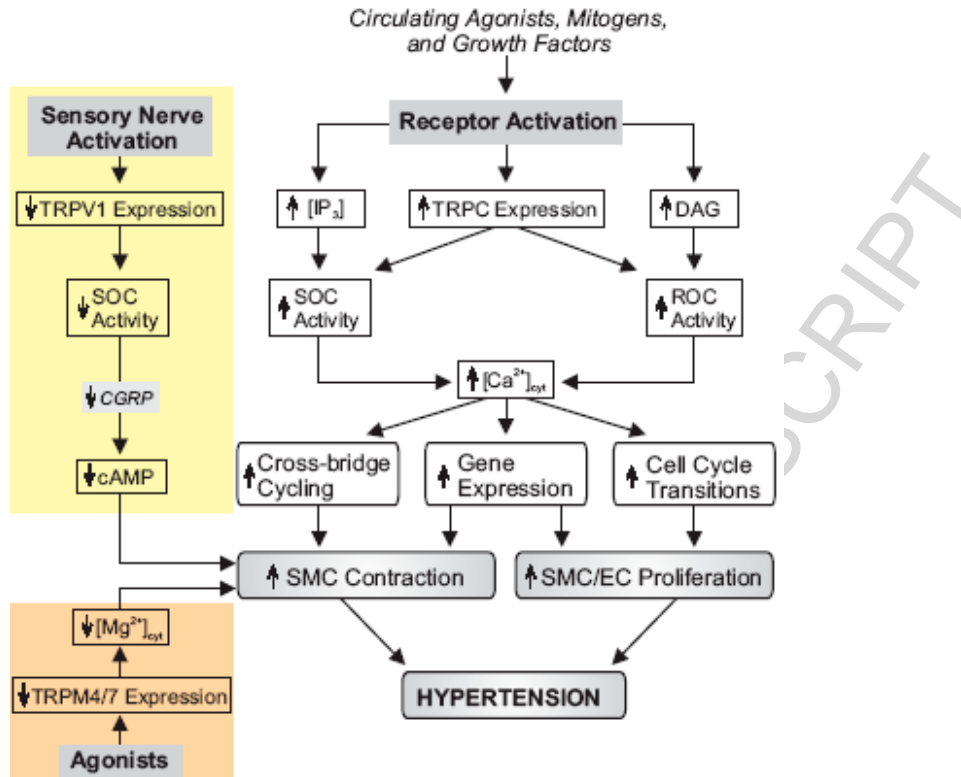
Circulating Agonists, Mitogens, and Growth Factors

Receptor Activation

↑ $[IP_3]$

↑TRPC Expression

↑DAG

↑SOC Activity

↑ROC Activity

↑$[Ca^{2+}]_{cyt}$

↑Cross-bridge Cycling

↑Gene Expression

↑Cell Cycle Transitions

↑SMC Contraction

↑SMC/EC Proliferation

HYPERTENSION

Sensory Nerve Activation

↓TRPV1 Expression

↓SOC Activity

↓CGRP

↓cAMP

↓$[Mg^{2+}]_{cyt}$

↓TRPM4/7 Expression

Agonists

SCRIPT